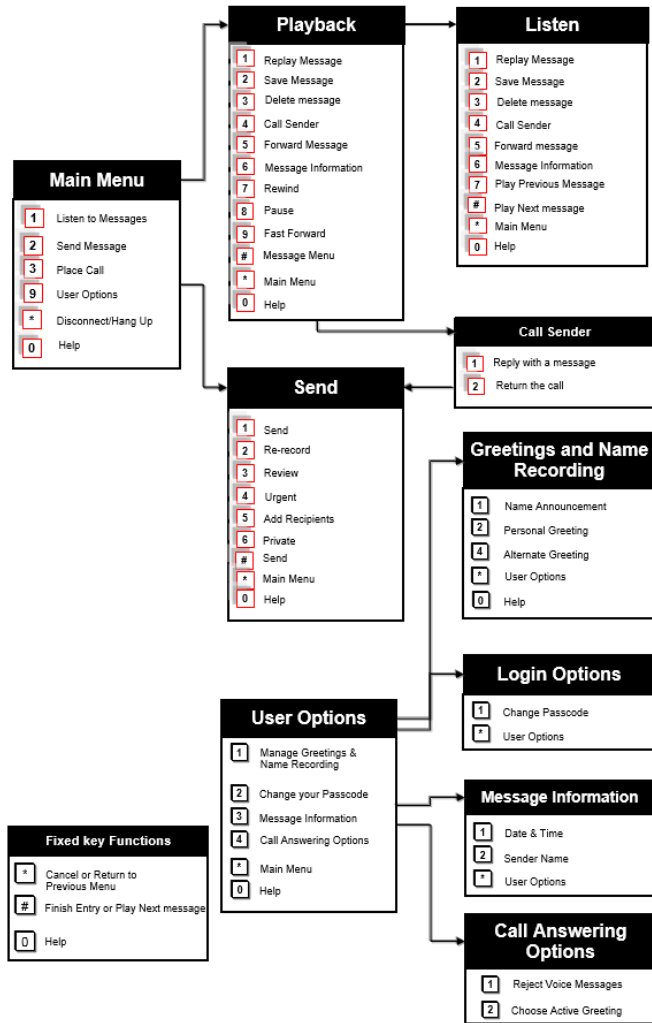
Main Menu
1 Listen to Messages
2 Send Message
3 Place Call
9 User Options
* Disconnect/Hang Up
0 Help

Playback
1 Replay Message
2 Save Message
3 Delete message
4 Call Sender
5 Forward Message
6 Message Information
7 Rewind
8 Pause
9 Fast Forward
# Message Menu
* Main Menu
0 Help

Listen
1 Replay Message
2 Save Message
3 Delete message
4 Call Sender
5 Forward message
6 Message Information
7 Play Previous Message
# Play Next message
* Main Menu
0 Help

Call Sender
1 Reply with a message
2 Return the call

Send
1 Send
2 Re-record
3 Review
4 Urgent
5 Add Recipients
6 Private
# Send
* Main Menu
0 Help

Greetings and Name Recording
1 Name Announcement
2 Personal Greeting
4 Alternate Greeting
* User Options
0 Help

Login Options
1 Change Passcode
* User Options

User Options
1 Manage Greetings & Name Recording
2 Change your Passcode
3 Message Information
4 Call Answering Options
* Main Menu
0 Help

Message Information
1 Date & Time
2 Sender Name
* User Options

Fixed key Functions
* Cancel or Return to Previous Menu
# Finish Entry or Play Next message
0 Help

Call Answering Options
1 Reject Voice Messages
2 Choose Active Greeting